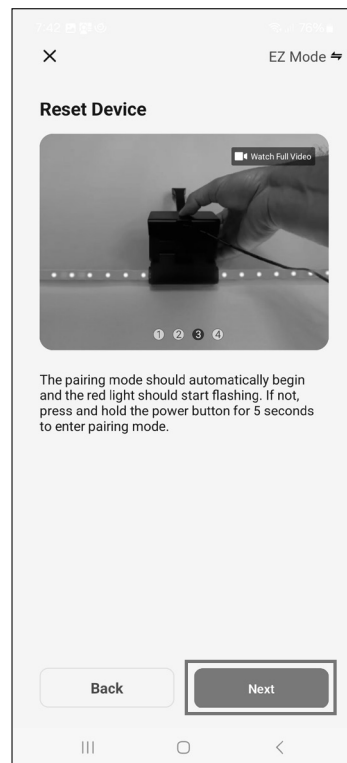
7:43

×

EZ Mode ⇋

Reset Device

Watch Full Video

1 2 3 4

The pairing mode should automatically begin and the red light should start flashing. If not, press and hold the power button for 5 seconds to enter pairing mode.

Back

Next